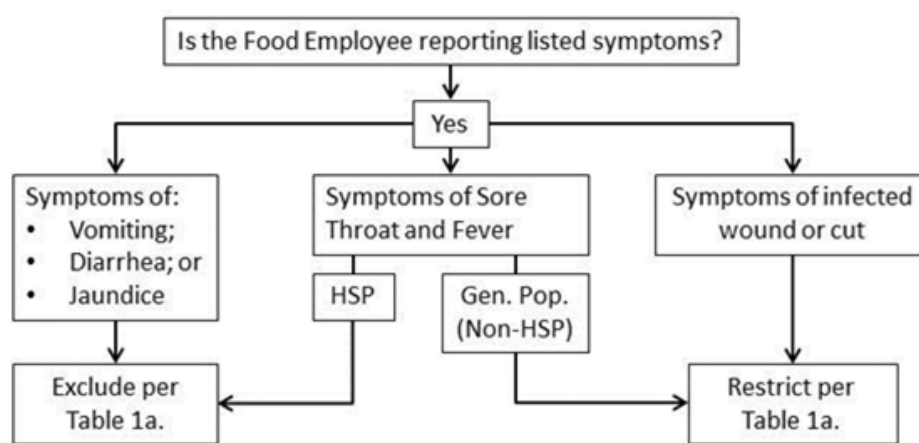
Is the Food Employee reporting listed symptoms?

Yes

Symptoms of:
- Vomiting;
- Diarrhea; or
- Jaundice

Symptoms of Sore Throat and Fever

HSP

Gen. Pop. (Non-HSP)

Symptoms of infected wound or cut

Exclude per Table 1a.

Restrict per Table 1a.